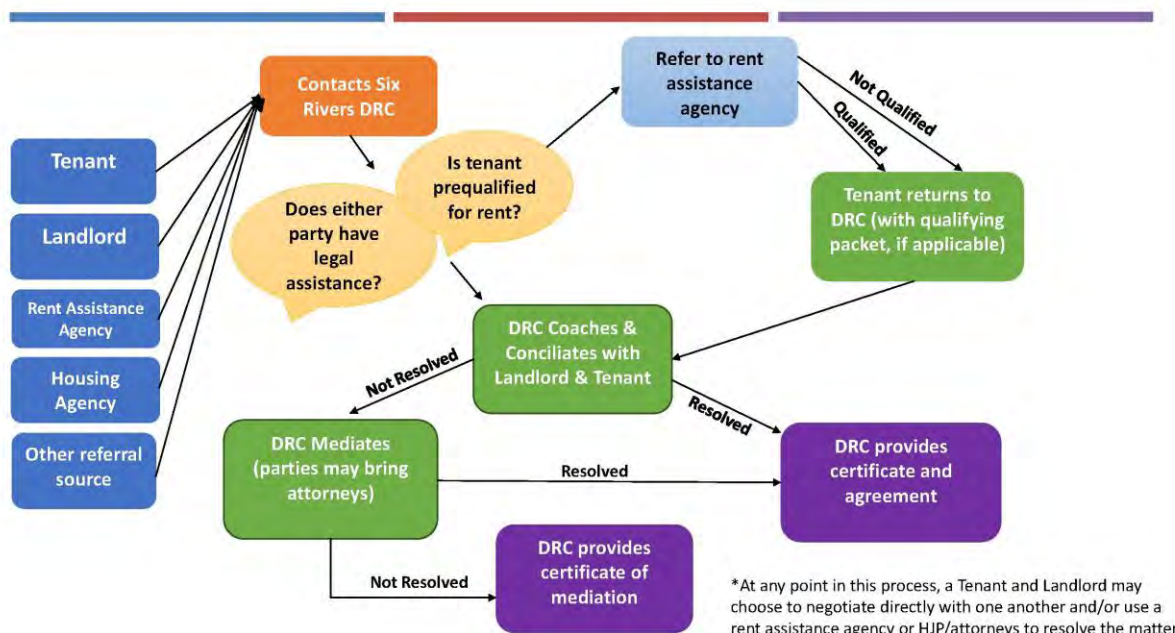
Tenant

Landlord

Rent Assistance Agency

Housing Agency

Other referral source

Contacts Six Rivers DRC

Does either party have legal assistance?

Is tenant prequalified for rent?

Refer to rent assistance agency

Not Qualified

Qualified

Tenant returns to DRC (with qualifying packet, if applicable)

DRC Coaches & Conciliates with Landlord & Tenant

Not Resolved

Resolved

DRC Mediates (parties may bring attorneys)

Resolved

DRC provides certificate and agreement

Not Resolved

DRC provides certificate of mediation

*At any point in this process, a Tenant and Landlord may choose to negotiate directly with one another and/or use a rent assistance agency or HJP/attorneys to resolve the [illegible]